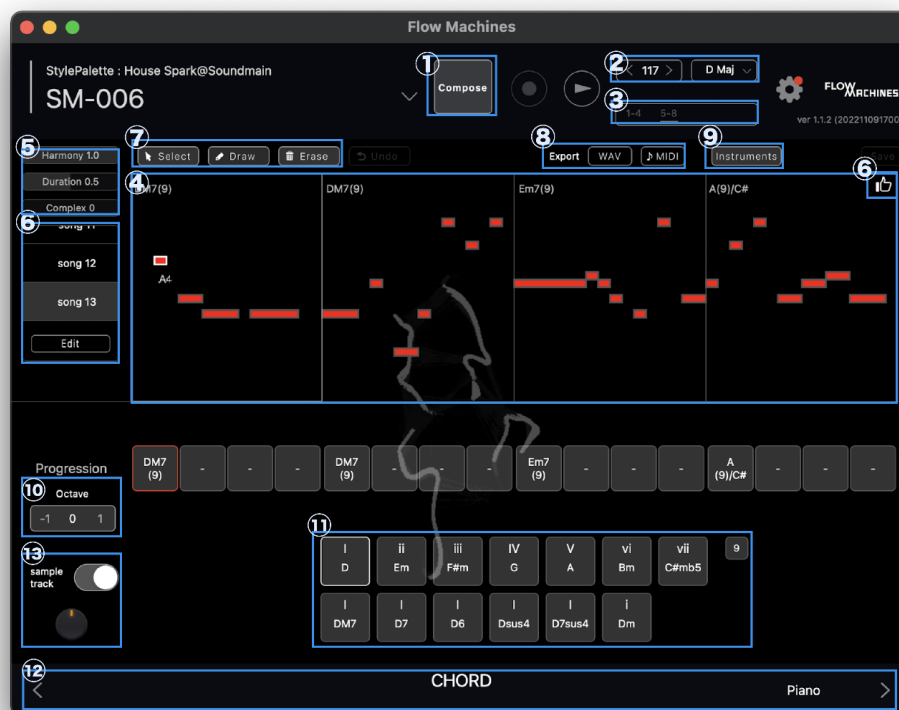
Flow Machines

StylePalette : House Spark@Soundmain

SM-006

①

Compose

②

< 117 >

D Maj

FLOW MACHINES

③

1-4 5-8

ver 1.1.2 (202211091700

⑤

Harmony 1.0

Duration 0.5

Complex 0

⑦

Select

Draw

Erase

Undo

⑧

Export

WAV

♪ MIDI

⑨

Instruments

Save

⑥

⑥

song 11

song 12

song 13

Edit

④

DM7(9)

A4

DM7(9)

Em7(9)

A(9)/C#

Progression

DM7 (9)

-

-

-

DM7 (9)

-

-

-

Em7 (9)

-

-

-

A (9)/C#

-

-

-

⑩

Octave

-1 0 1

⑪

| I | ii | iii | IV | V | vi | vii | 9 |
|---|---|---|---|---|---|---|---|
| D | Em | F#m | G | A | Bm | C#mb5 | |
| I | I | I | I | I | i | | |
| DM7 | D7 | D6 | Dsus4 | D7sus4 | Dm | | |

⑬

sample track

⑫

<

CHORD

Piano

>